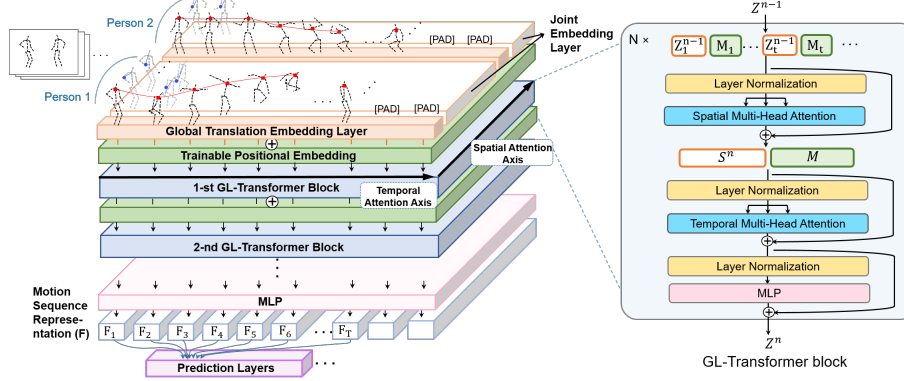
Person 2

Person 1

[PAD] [PAD]

[PAD] [PAD]

Joint Embedding Layer

Global Translation Embedding Layer

Trainable Positional Embedding

Spatial Attention Axis

1-st GL-Transformer Block

Temporal Attention Axis

2-nd GL-Transformer Block

MLP

Motion Sequence Representation (F)

$F_1$ $F_2$ $F_3$ $F_4$ $F_5$ $F_6$ $F_T$

Prediction Layers

$Z^{n-1}$

N ×

$Z_1^{n-1}$ $M_1$ $Z_t^{n-1}$ $M_t$

Layer Normalization

Spatial Multi-Head Attention

$S^n$

$M$

Layer Normalization

Temporal Multi-Head Attention

Layer Normalization

MLP

$Z^n$

GL-Transformer block